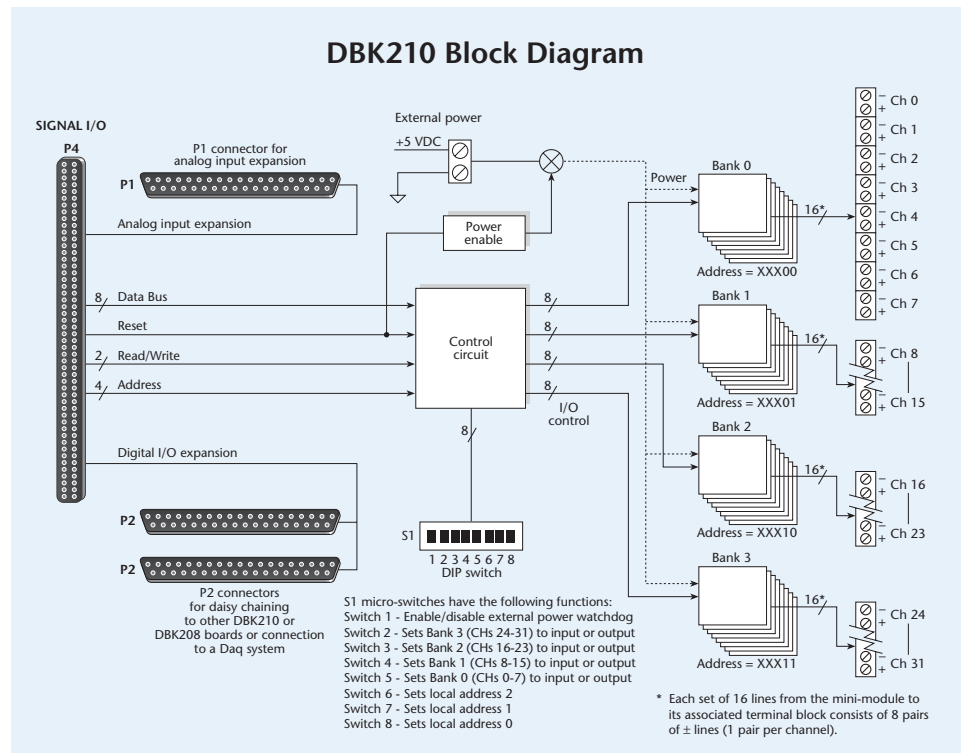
DBK210 Block Diagram

SIGNAL I/O

P4

P1 connector for analog input expansion

P1

Analog input expansion

External power

+5 VDC

Power enable

Power

8 Data Bus

Reset

2 Read/Write

4 Address

Control circuit

8

8

8

8

I/O control

8

Digital I/O expansion

P2

P2

S1

1 2 3 4 5 6 7 8
DIP switch

P2 connectors for daisy chaining to other DBK210 or DBK208 boards or connection to a Daq system

S1 micro-switches have the following functions:
Switch 1 - Enable/disable external power watchdog
Switch 2 - Sets Bank 3 (CHs 24-31) to input or output
Switch 3 - Sets Bank 2 (CHs 16-23) to input or output
Switch 4 - Sets Bank 1 (CHs 8-15) to input or output
Switch 5 - Sets Bank 0 (CHs 0-7) to input or output
Switch 6 - Sets local address 2
Switch 7 - Sets local address 1
Switch 8 - Sets local address 0

Bank 0

16*

Address = XXX00

Bank 1

16*

Address = XXX01

Bank 2

16*

Address = XXX10

Bank 3

16*

Address = XXX11

– + Ch 0
– + Ch 1
– + Ch 2
– + Ch 3
– + Ch 4
– + Ch 5
– + Ch 6
– + Ch 7

– + Ch 8
– + Ch 15

– + Ch 16
– + Ch 23

– + Ch 24
– + Ch 31

* Each set of 16 lines from the mini-module to its associated terminal block consists of 8 pairs of ± lines (1 pair per channel).